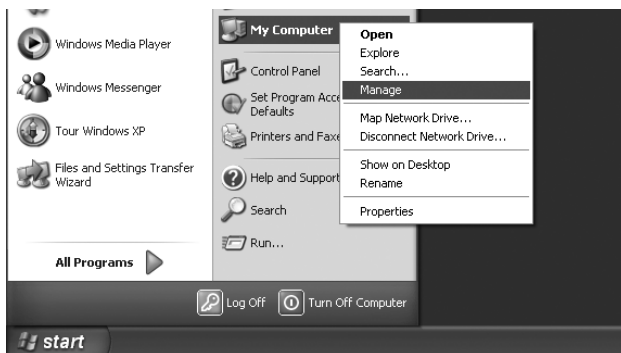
Windows Media Player

Windows Messenger

Tour Windows XP

Files and Settings Transfer Wizard

All Programs

My Computer

Control Panel

Set Program Acce Defaults

Printers and Faxe

Help and Support

Search

Run...

Open
Explore
Search...
Manage
Map Network Drive...
Disconnect Network Drive...
Show on Desktop
Rename
Properties

Log Off

Turn Off Computer

start